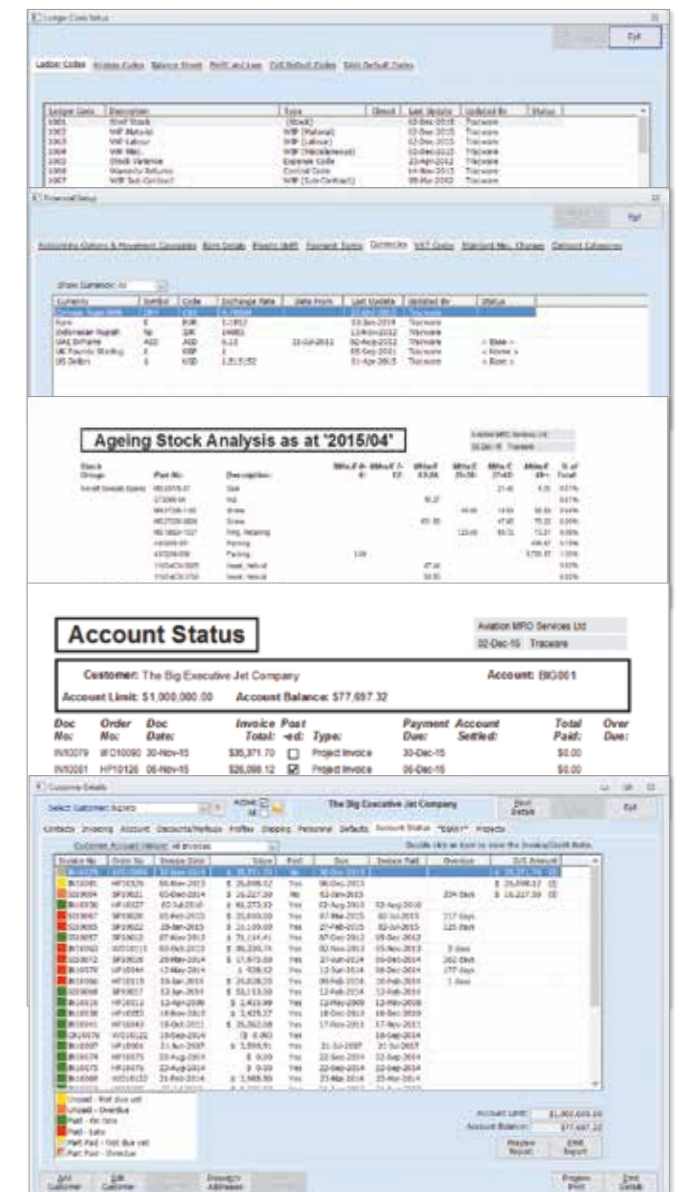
Ledger Code Setup

Exit

Ledger Codes

Financial Setup

Exit

Ageing Stock Analysis as at '2015/04'

Account Status

Aviation MRO Services Ltd

02-Dec-15 Tracware

Customer: The Big Executive Jet Company

Account: BIG001

Account Limit: $1,000,000.00

Account Balance: $77,697.32

| Doc No: | Order No: | Doc Date: | Invoice Total: | Post -ed: | Type: | Payment Due: | Account Settled: | Total Paid: | Over Due: |
|---|---|---|---|---|---|---|---|---|---|
| INV0079 | WO10090 | 30-Nov-15 | \$35,371.70 | ☐ | Project Invoice | 30-Dec-15 | | \$0.00 | |
| INV0081 | HP10126 | 06-Nov-15 | \$26,098.12 | ☑ | Project Invoice | 06-Dec-15 | | \$0.00 | |

Customer Details

The Big Executive Jet Company

Exit

Account Status

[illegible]